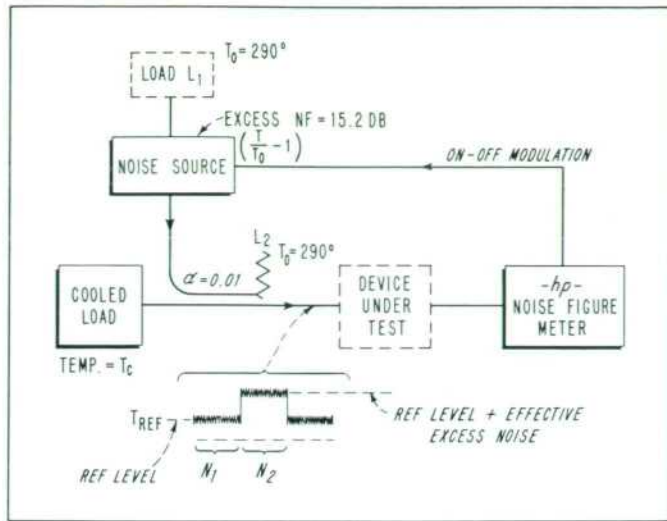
LOAD $L_1$

$T_0 = 290°$

EXCESS NF = 15.2 DB

$\left(\frac{T}{T_0} - 1\right)$

NOISE SOURCE

ON-OFF MODULATION

$L_2$

$T_0 = 290°$

$\alpha = 0.01$

COOLED LOAD

TEMP. = $T_c$

DEVICE UNDER TEST

-hp- NOISE FIGURE METER

$T_{REF}$

REF LEVEL + EFFECTIVE EXCESS NOISE

REF LEVEL

$N_1$

$N_2$